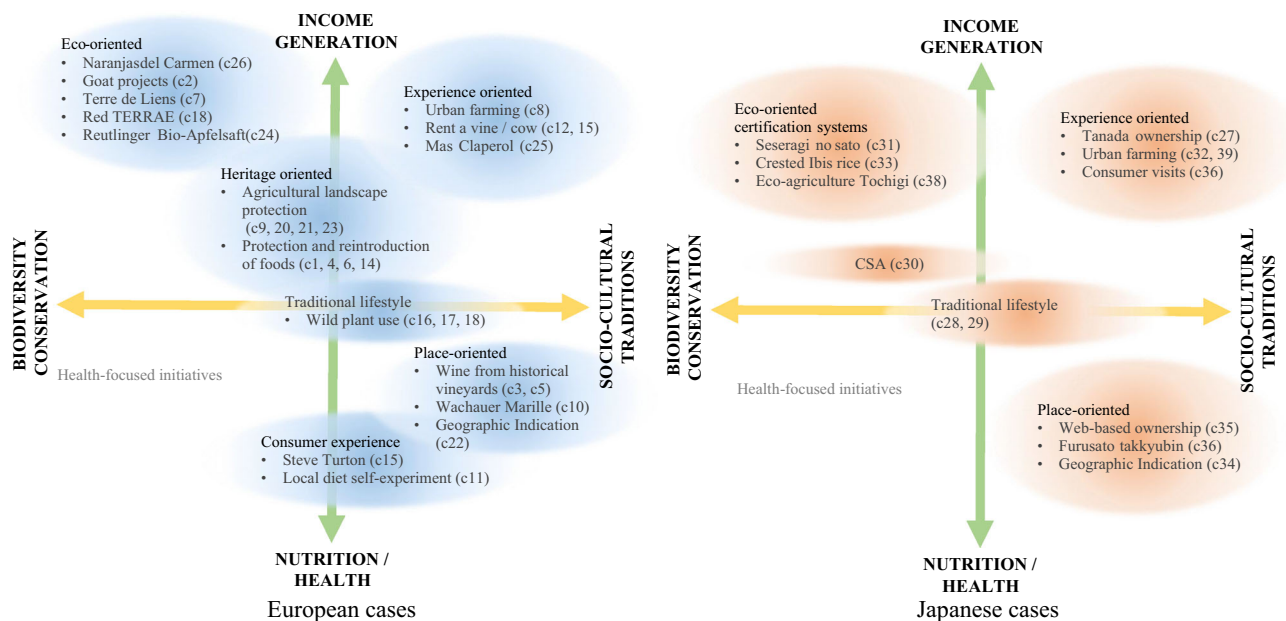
INCOME GENERATION

Eco-oriented
• Naranjasdel Carmen (c26)
• Goat projects (c2)
• Terre de Liens (c7)
• Red TERRAE (c18)
• Reutlinger Bio-Apfelsaft(c24)

Experience oriented
• Urban farming (c8)
• Rent a vine / cow (c12, 15)
• Mas Claperol (c25)

Heritage oriented
• Agricultural landscape protection (c9, 20, 21, 23)
• Protection and reintroduction of foods (c1, 4, 6, 14)

BIODIVERSITY CONSERVATION

SOCIO-CULTURAL TRADITIONS

Traditional lifestyle
• Wild plant use (c16, 17, 18)

Health-focused initiatives

Place-oriented
• Wine from historical vineyards (c3, c5)
• Wachauer Marille (c10)
• Geographic Indication (c22)

Consumer experience
• Steve Turton (c15)
• Local diet self-experiment (c11)

NUTRITION / HEALTH

European cases

INCOME GENERATION

Eco-oriented certification systems
• Seseragi no sato (c31)
• Crested Ibis rice (c33)
• Eco-agriculture Tochigi (c38)

Experience oriented
• Tanada ownership (c27)
• Urban farming (c32, 39)
• Consumer visits (c36)

CSA (c30)

BIODIVERSITY CONSERVATION

Traditional lifestyle (c28, 29)

SOCIO-CULTURAL TRADITIONS

Health-focused initiatives

Place-oriented
• Web-based ownership (c35)
• Furusato takkyubin (c36)
• Geographic Indication (c34)

NUTRITION / HEALTH

Japanese cases